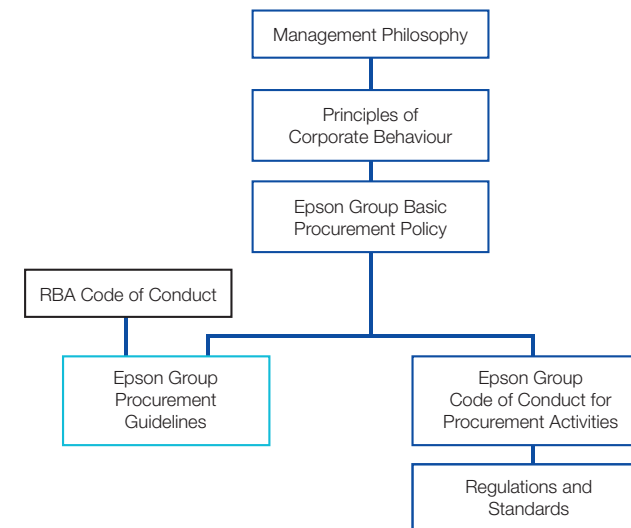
Management Philosophy

Principles of Corporate Behaviour

Epson Group Basic Procurement Policy

RBA Code of Conduct

Epson Group Procurement Guidelines

Epson Group Code of Conduct for Procurement Activities

Regulations and Standards